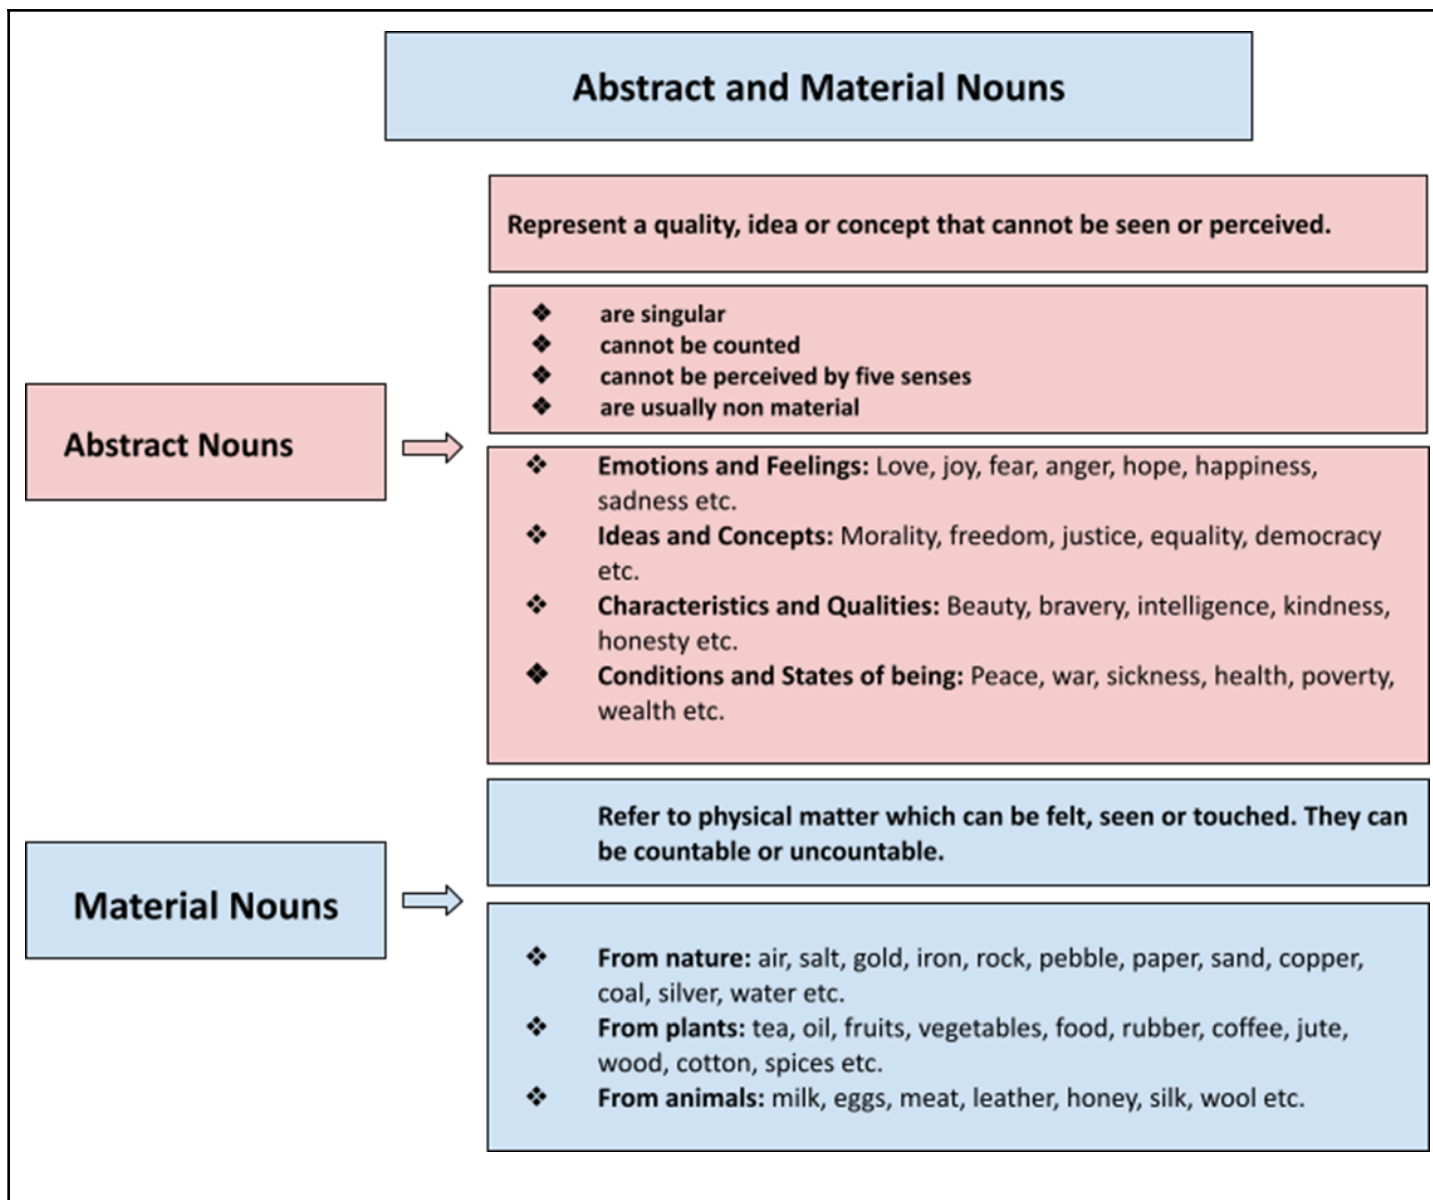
Abstract and Material Nouns

Abstract Nouns

Represent a quality, idea or concept that cannot be seen or perceived.

❖ are singular
❖ cannot be counted
❖ cannot be perceived by five senses
❖ are usually non material

❖ **Emotions and Feelings:** Love, joy, fear, anger, hope, happiness, sadness etc.
❖ **Ideas and Concepts:** Morality, freedom, justice, equality, democracy etc.
❖ **Characteristics and Qualities:** Beauty, bravery, intelligence, kindness, honesty etc.
❖ **Conditions and States of being:** Peace, war, sickness, health, poverty, wealth etc.

Material Nouns

Refer to physical matter which can be felt, seen or touched. They can be countable or uncountable.

❖ **From nature:** air, salt, gold, iron, rock, pebble, paper, sand, copper, coal, silver, water etc.
❖ **From plants:** tea, oil, fruits, vegetables, food, rubber, coffee, jute, wood, cotton, spices etc.
❖ **From animals:** milk, eggs, meat, leather, honey, silk, wool etc.